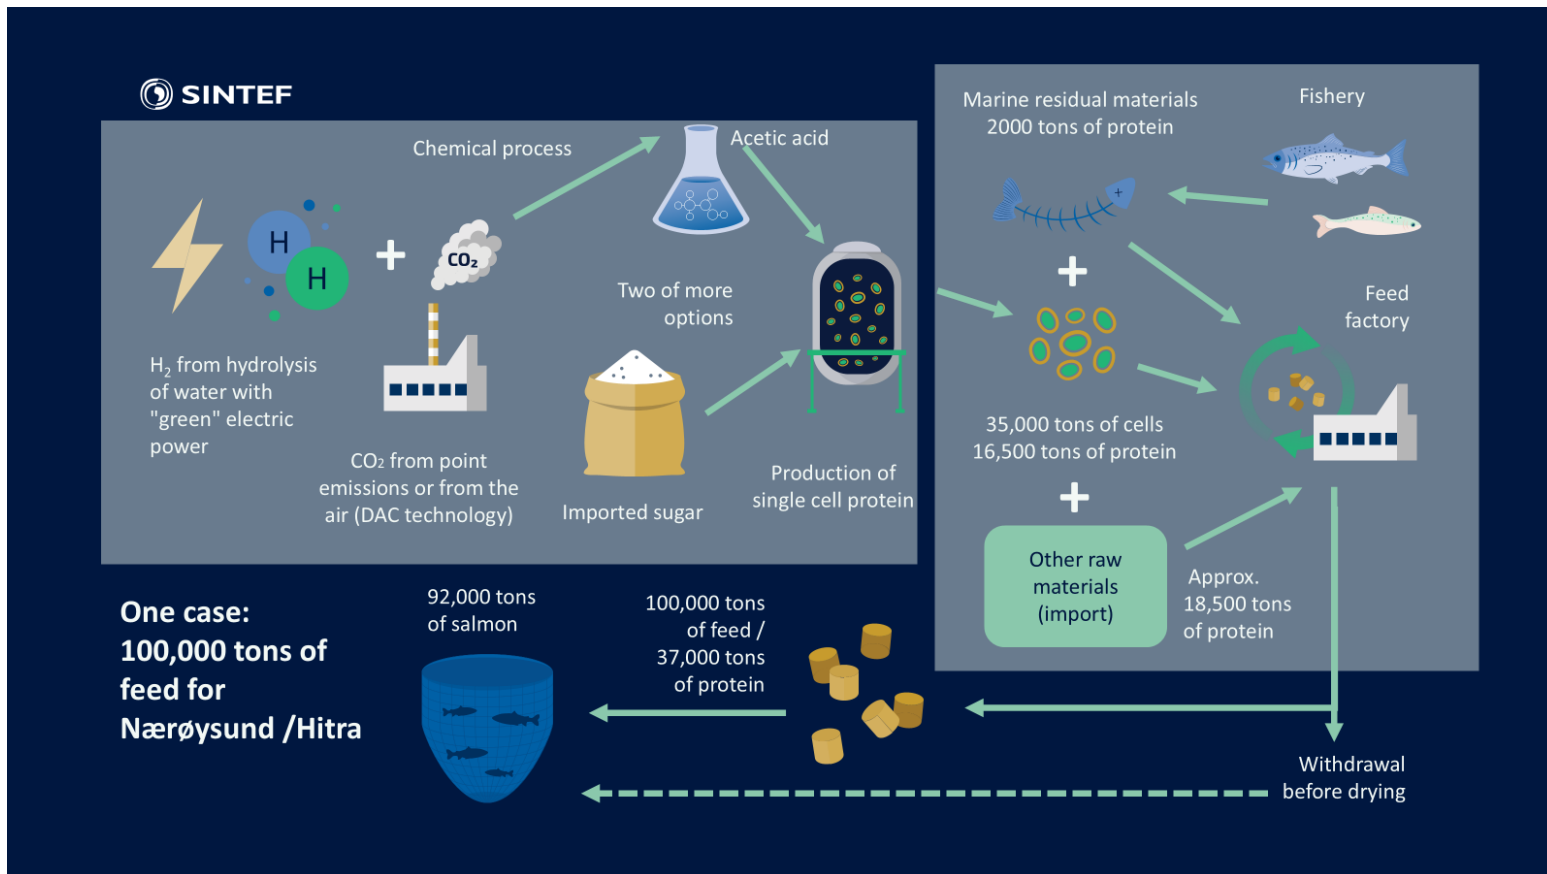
SINTEF

Chemical process

Acetic acid

H

H

+

$CO_2$

$H_2$ from hydrolysis of water with "green" electric power

$CO_2$ from point emissions or from the air (DAC technology)

Two of more options

Imported sugar

Production of single cell protein

Marine residual materials
2000 tons of protein

Fishery

+

Feed factory

35,000 tons of cells
16,500 tons of protein

+

Other raw materials (import)

Approx. 18,500 tons of protein

One case:
100,000 tons of feed for Nærøysund /Hitra

92,000 tons of salmon

100,000 tons of feed /
37,000 tons of protein

Withdrawal before drying